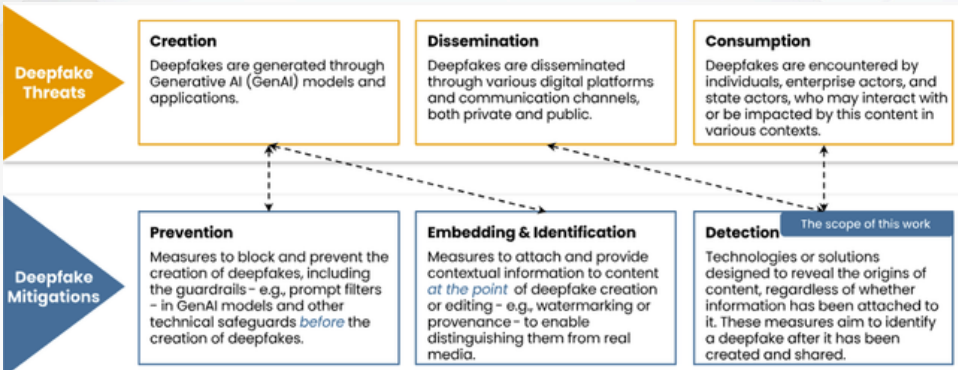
Deepfake Threats

Creation
Deepfakes are generated through Generative AI (GenAI) models and applications.

Dissemination
Deepfakes are disseminated through various digital platforms and communication channels, both private and public.

Consumption
Deepfakes are encountered by individuals, enterprise actors, and state actors, who may interact with or be impacted by this content in various contexts.

Deepfake Mitigations

Prevention
Measures to block and prevent the creation of deepfakes, including the guardrails - e.g., prompt filters - in GenAI models and other technical safeguards before the creation of deepfakes.

Embedding & Identification
Measures to attach and provide contextual information to content at the point of deepfake creation or editing - e.g., watermarking or provenance - to enable distinguishing them from real media.

Detection
The scope of this work
Technologies or solutions designed to reveal the origins of content, regardless of whether information has been attached to it. These measures aim to identify a deepfake after it has been created and shared.